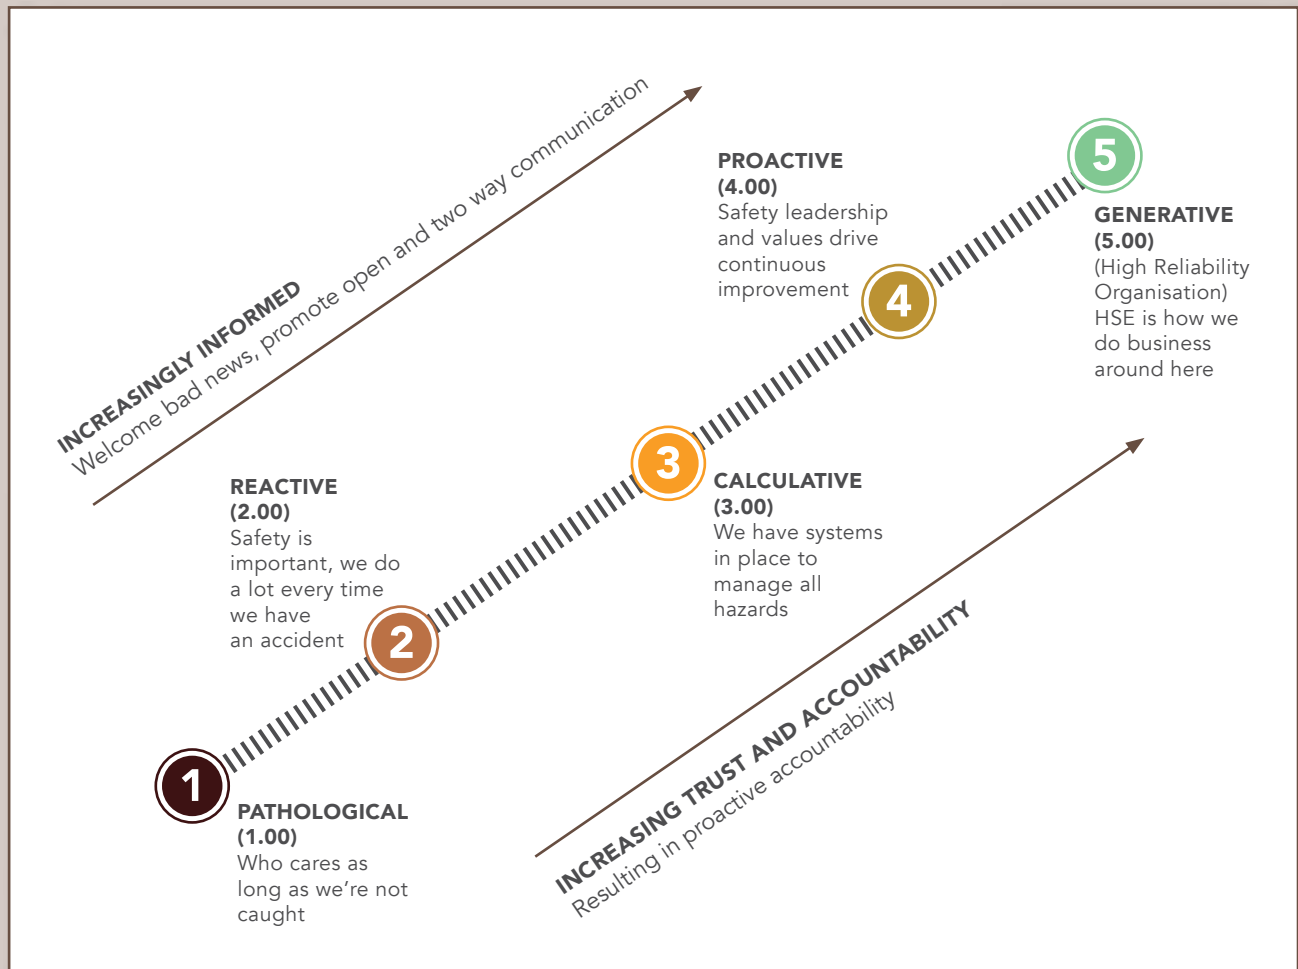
INCREASINGLY INFORMED
Welcome bad news, promote open and two way communication

PROACTIVE
(4.00)
Safety leadership and values drive continuous improvement

5

GENERATIVE
(5.00)
(High Reliability Organisation) HSE is how we do business around here

4

REACTIVE
(2.00)
Safety is important, we do a lot every time we have an accident

3

CALCULATIVE
(3.00)
We have systems in place to manage all hazards

2

1

PATHOLOGICAL
(1.00)
Who cares as long as we're not caught

INCREASING TRUST AND ACCOUNTABILITY
Resulting in proactive accountability